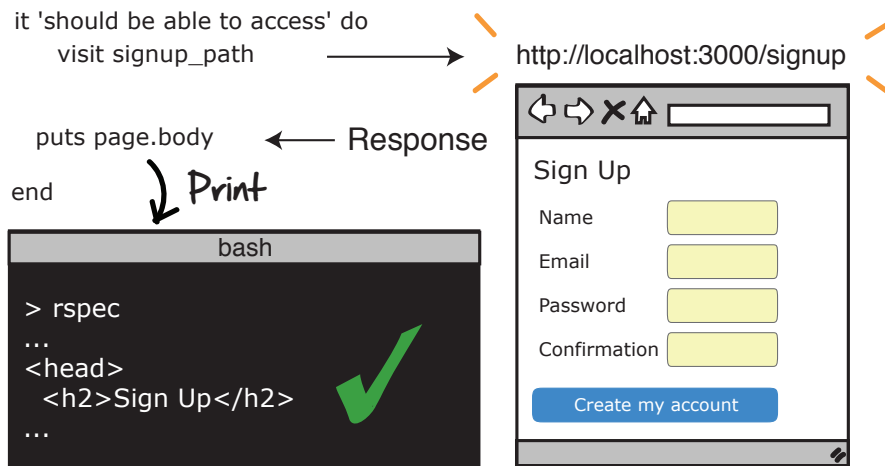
it 'should be able to access' do
visit signup_path

http://localhost:3000/signup

puts page.body

Response

end

Print

bash

> rspec
...
<head>
<h2>Sign Up</h2>
...

Sign Up

Name

Email

Password

Confirmation

Create my account